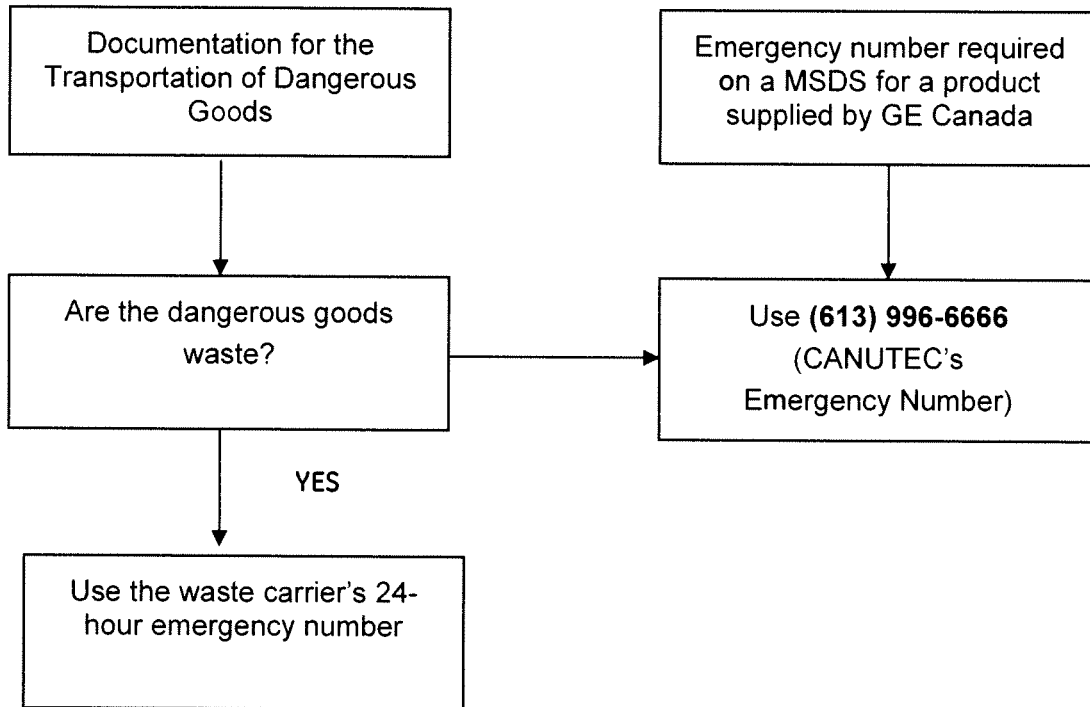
Documentation for the Transportation of Dangerous Goods

Emergency number required on a MSDS for a product supplied by GE Canada

Are the dangerous goods waste?

Use **(613) 996-6666** (CANUTEC's Emergency Number)

YES

Use the waste carrier's 24-hour emergency number